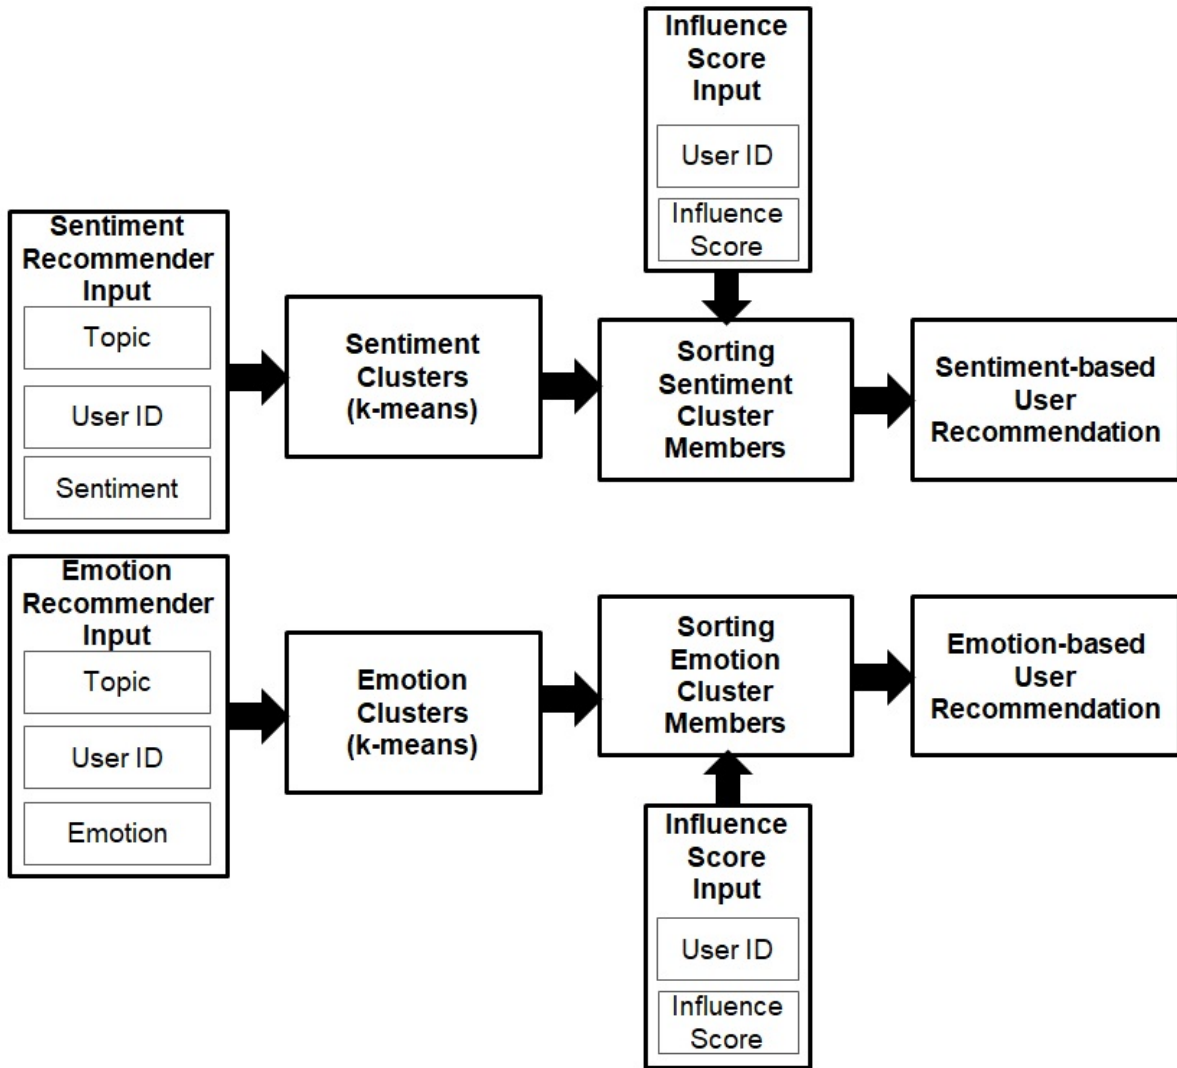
Influence Score Input

User ID

Influence Score

Sentiment Recommender Input

Topic

User ID

Sentiment

Sentiment Clusters (k-means)

Sorting Sentiment Cluster Members

Sentiment-based User Recommendation

Emotion Recommender Input

Topic

User ID

Emotion

Emotion Clusters (k-means)

Sorting Emotion Cluster Members

Emotion-based User Recommendation

Influence Score Input

User ID

Influence Score